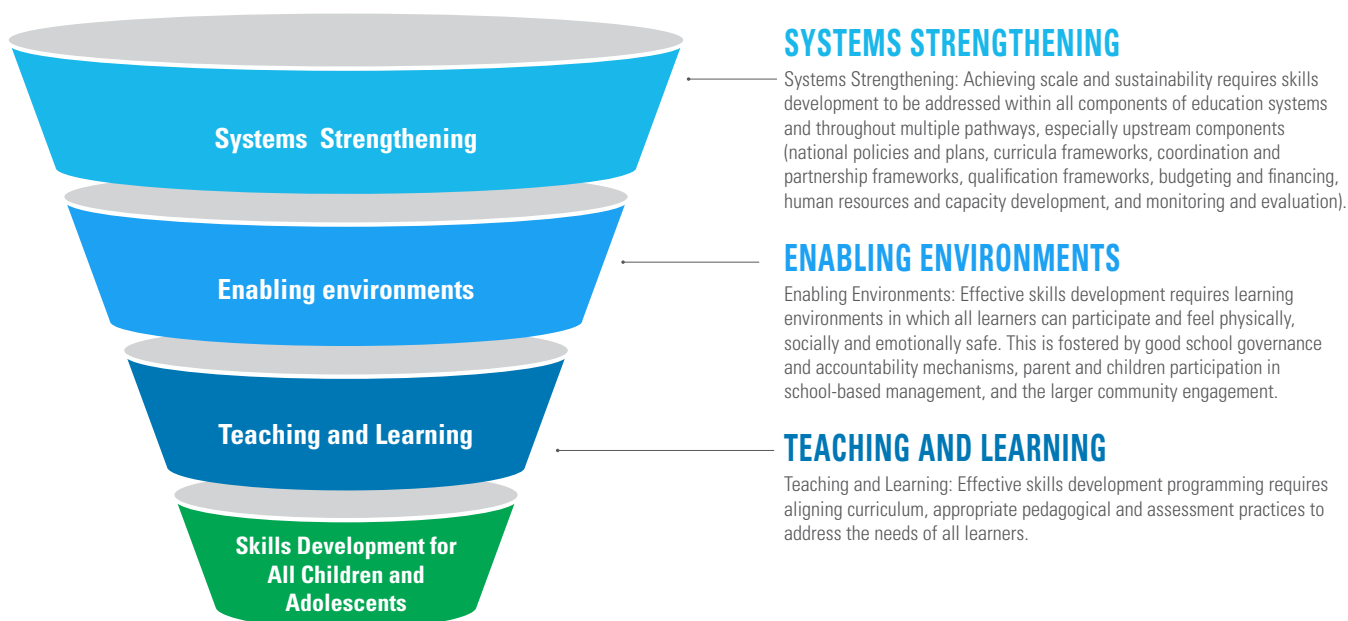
Systems  Strengthening

Enabling environments

Teaching and Learning

Skills Development for All Children and Adolescents

SYSTEMS STRENGTHENING

Systems Strengthening: Achieving scale and sustainability requires skills development to be addressed within all components of education systems and throughout multiple pathways, especially upstream components (national policies and plans, curricula frameworks, coordination and partnership frameworks, qualification frameworks, budgeting and financing, human resources and capacity development, and monitoring and evaluation).

ENABLING ENVIRONMENTS

Enabling Environments: Effective skills development requires learning environments in which all learners can participate and feel physically, socially and emotionally safe. This is fostered by good school governance and accountability mechanisms, parent and children participation in school-based management, and the larger community engagement.

TEACHING AND LEARNING

Teaching and Learning: Effective skills development programming requires aligning curriculum, appropriate pedagogical and assessment practices to address the needs of all learners.